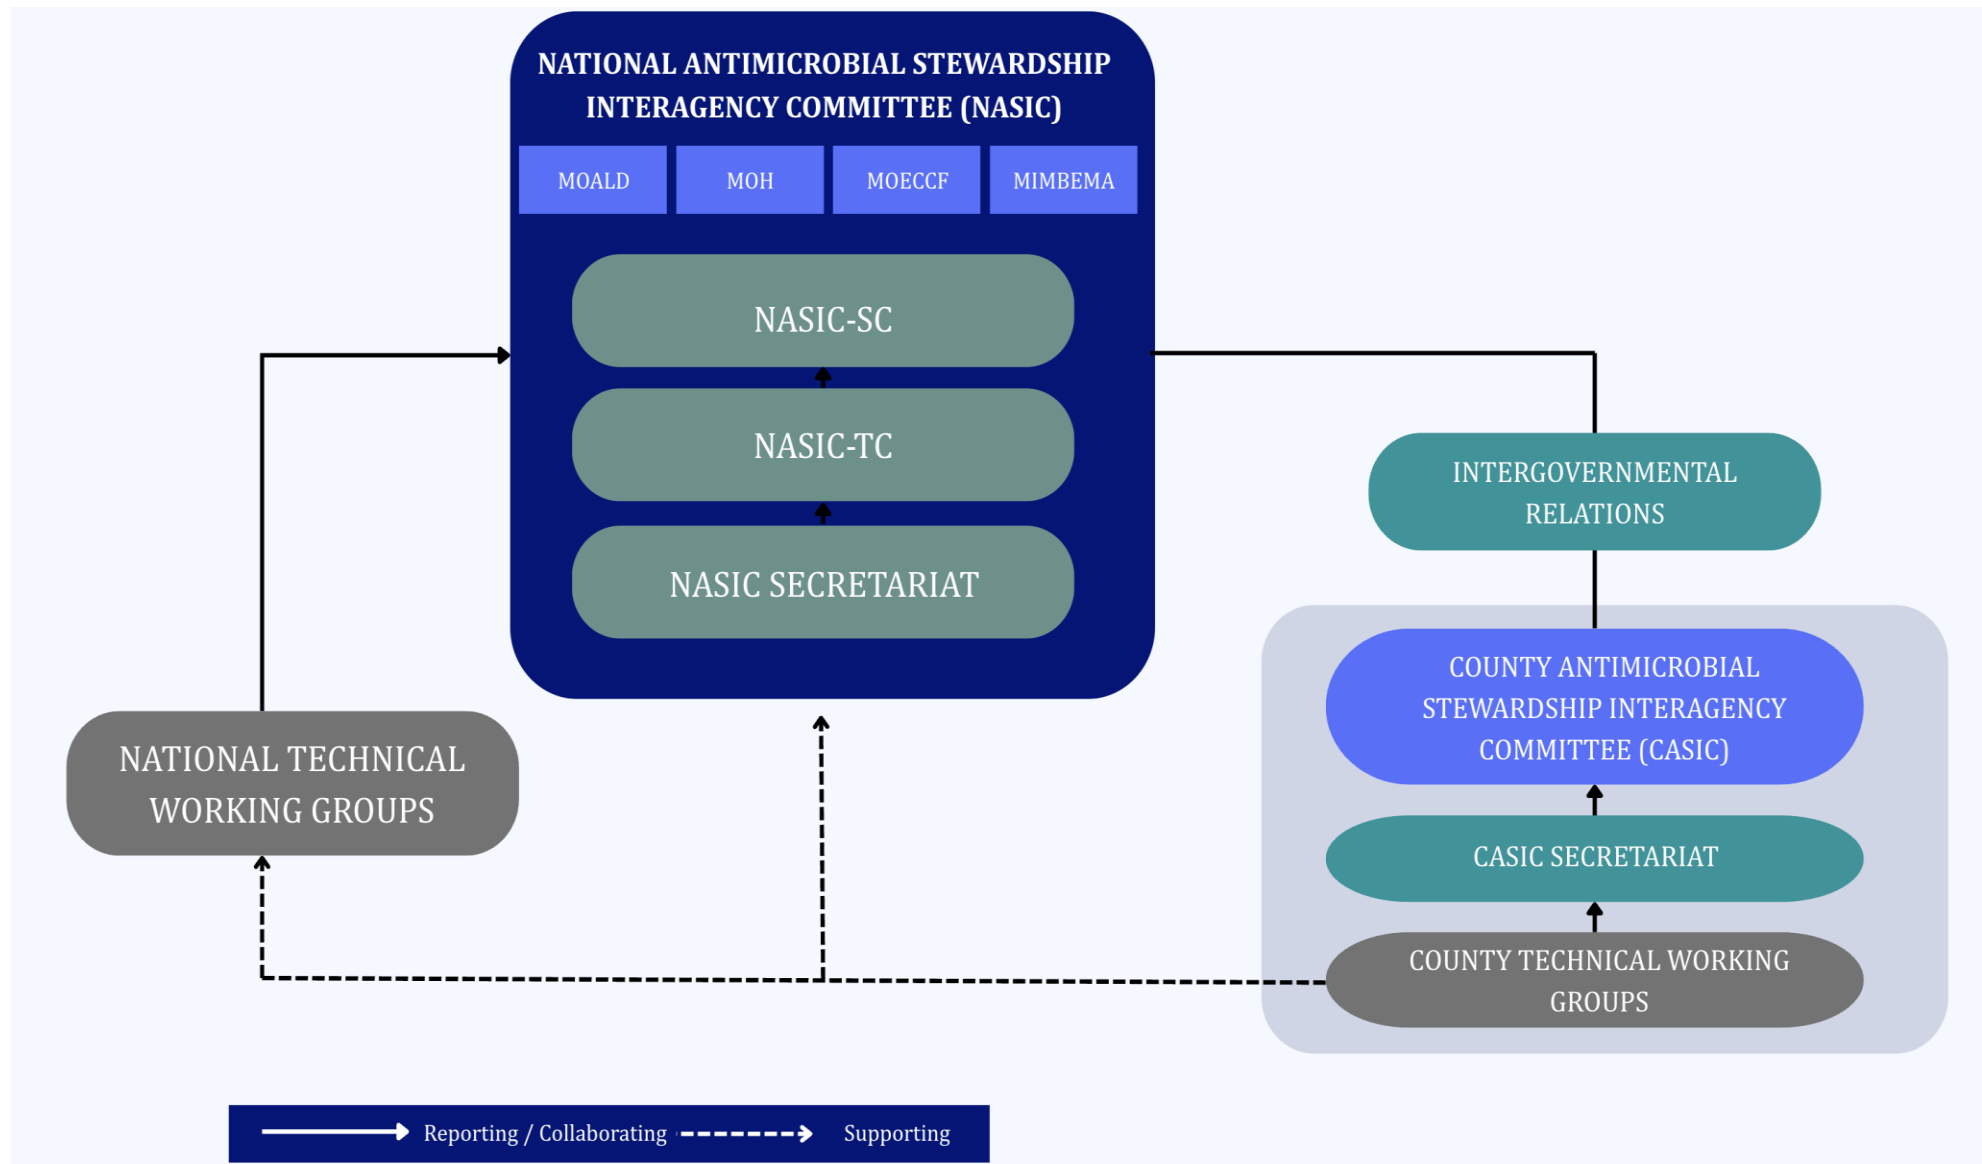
NATIONAL ANTIMICROBIAL STEWARDSHIP INTERAGENCY COMMITTEE (NASIC)

MOALD

MOH

MOECCF

MIMBEMA

NASIC-SC

NASIC-TC

NASIC SECRETARIAT

INTERGOVERNMENTAL RELATIONS

NATIONAL TECHNICAL WORKING GROUPS

COUNTY ANTIMICROBIAL STEWARDSHIP INTERAGENCY COMMITTEE (CASIC)

CASIC SECRETARIAT

COUNTY TECHNICAL WORKING GROUPS

Reporting / Collaborating

Supporting